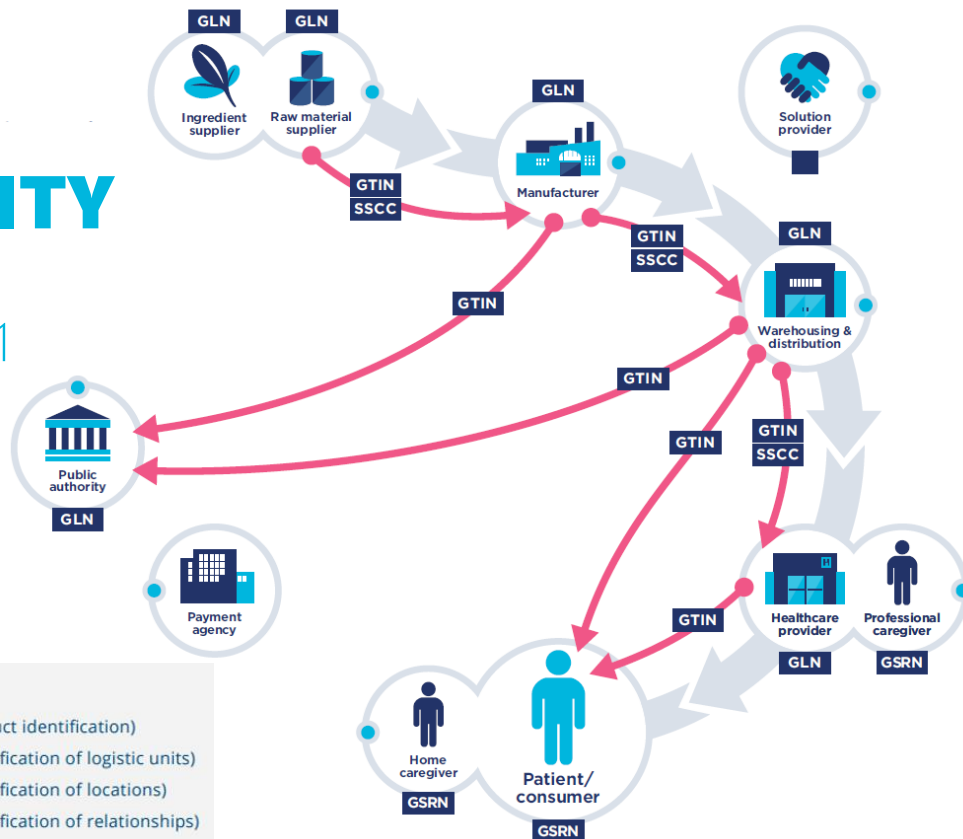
GLN GLN
Ingredient supplier
Raw material supplier
GLN
Manufacturer
Solution provider
ITY
GTIN
SSCC
GTIN
SSCC
GLN
GTIN
Warehousing & distribution
GTIN
Public authority
GLN
GTIN
GTIN
SSCC
Payment agency
GTIN
Healthcare provider
GLN
Professional caregiver
GSRN
Home caregiver
GSRN
Patient/ consumer
GSRN
ct identification)
fication of logistic units)
fication of locations)
fication of relationships)